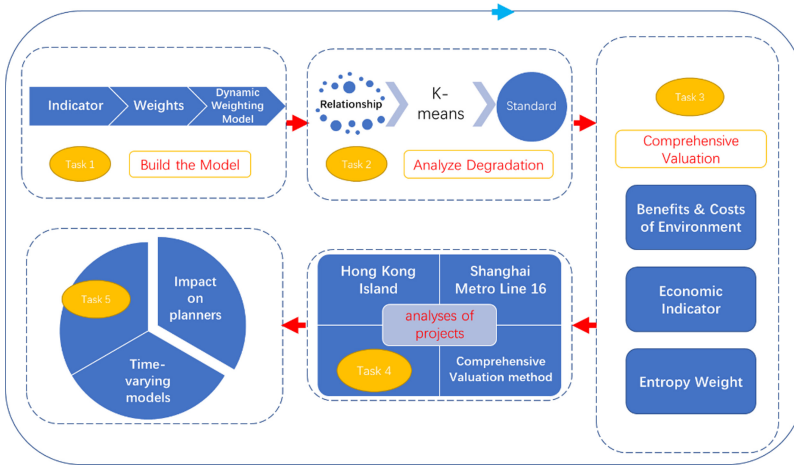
Indicator

Weights

Dynamic Weighting Model

Task 1

Build the Model

Relationship

K-means

Standard

Task 2

Analyze Degradation

Task 3

Comprehensive Valuation

Benefits & Costs of Environment

Economic Indicator

Entropy Weight

Hong Kong Island

Shanghai Metro Line 16

analyses of projects

Task 4

Comprehensive Valuation method

Task 5

Impact on planners

Time-varying models